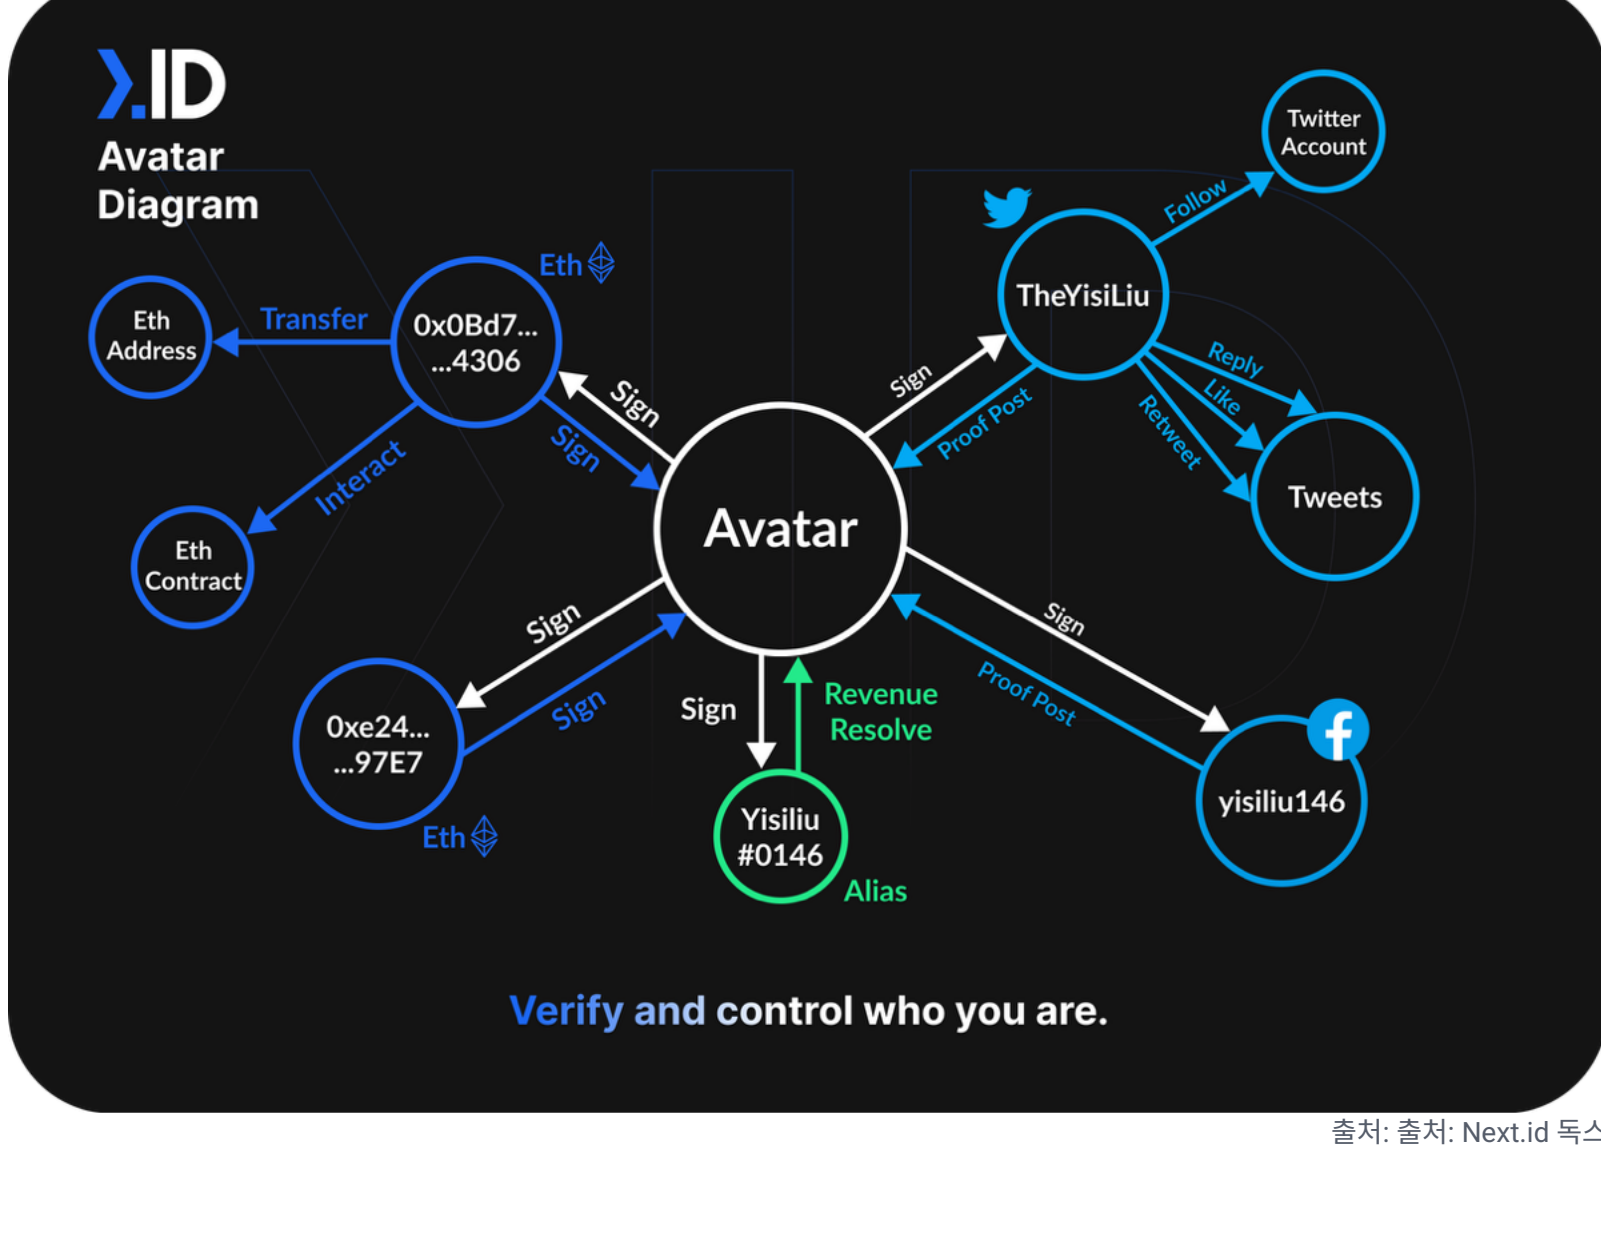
.ID
Avatar Diagram

Eth Address
Transfer
0x0Bd7...
...4306
Eth
Interact
Eth Contract
Sign
Sign
Avatar
Sign
Proof Post
TheYisiLiu
Follow
Twitter Account
Reply
Like
Retweet
Tweets
Sign
Sign
0xe24...
...97E7
Eth
Sign
Revenue Resolve
Yisiliu #0146
Alias
Sign
Proof Post
yisiliu146

Verify and control who you are.

출처: 출처: Next.id 독스